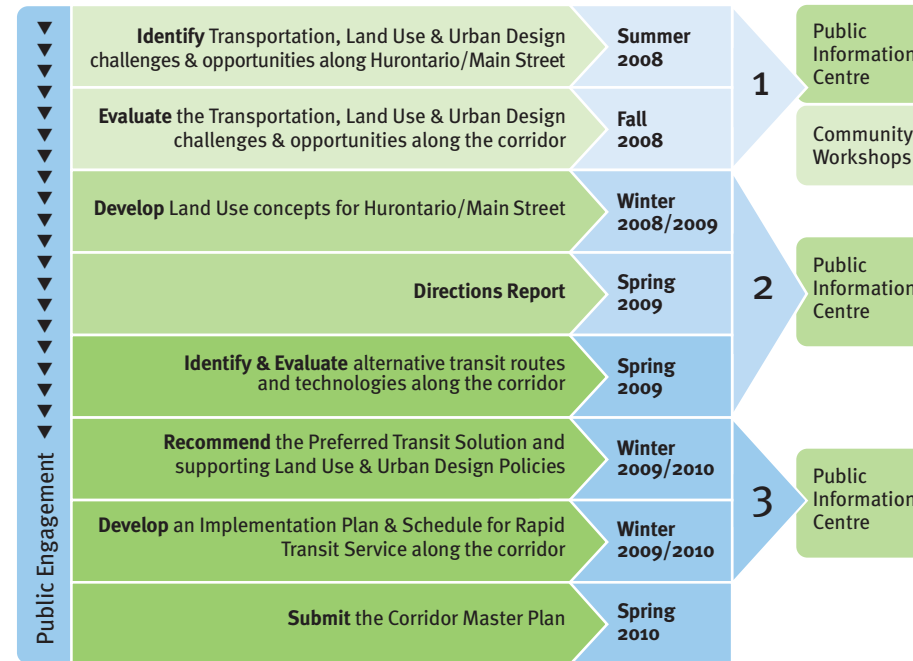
Public Engagement

**Identify** Transportation, Land Use & Urban Design challenges & opportunities along Hurontario/Main Street

Summer 2008

**Evaluate** the Transportation, Land Use & Urban Design challenges & opportunities along the corridor

Fall 2008

1

Public Information Centre

Community Workshops

**Develop** Land Use concepts for Hurontario/Main Street

Winter 2008/2009

**Directions Report**

Spring 2009

2

Public Information Centre

**Identify & Evaluate** alternative transit routes and technologies along the corridor

Spring 2009

**Recommend** the Preferred Transit Solution and supporting Land Use & Urban Design Policies

Winter 2009/2010

**Develop** an Implementation Plan & Schedule for Rapid Transit Service along the corridor

Winter 2009/2010

3

Public Information Centre

**Submit** the Corridor Master Plan

Spring 2010